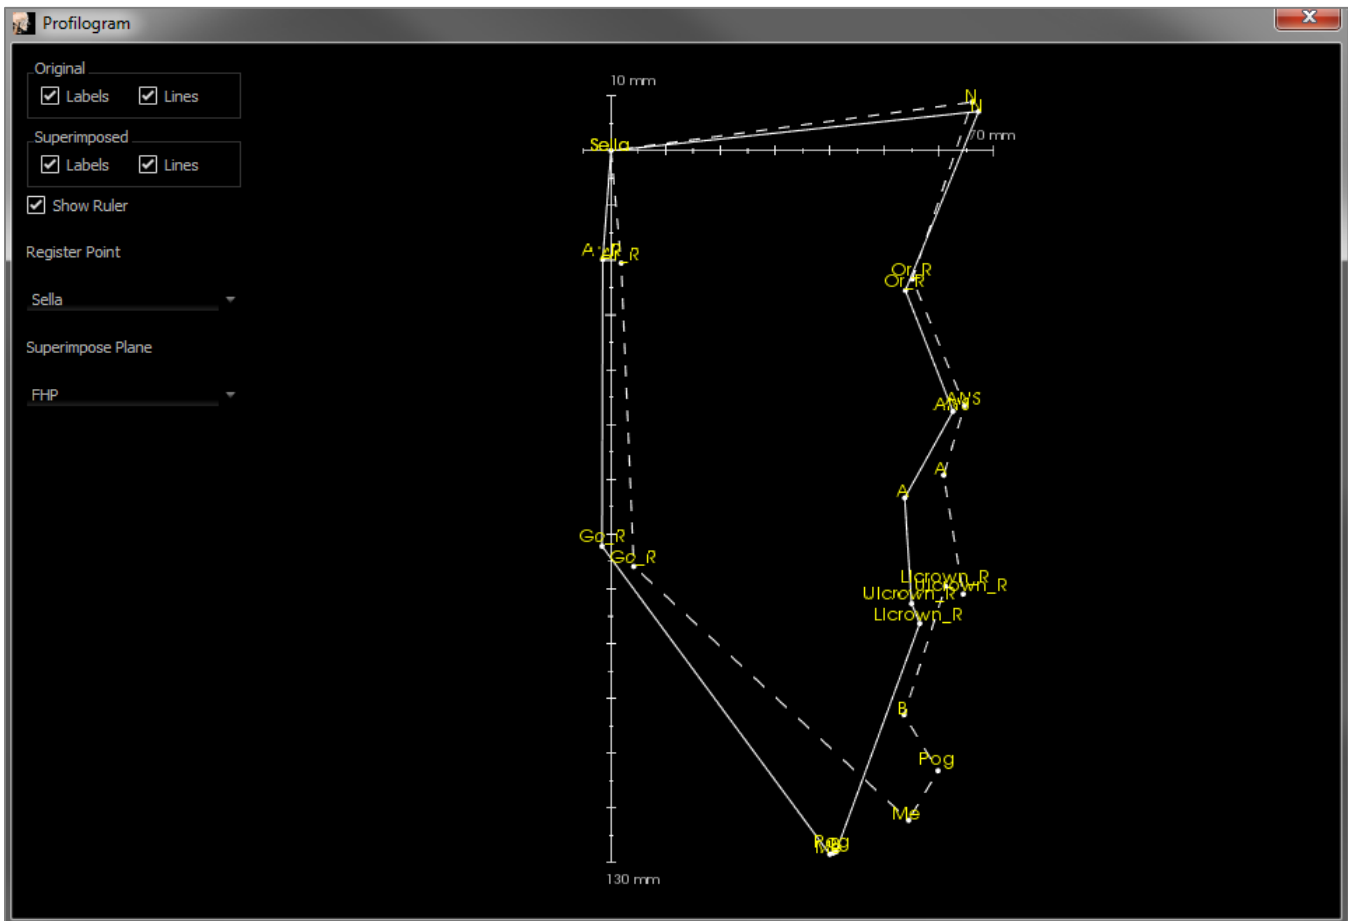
Profilogram

Original
Labels
Lines

Superimposed
Labels
Lines

Show Ruler

Register Point

Sella

Superimpose Plane

FHP

10 mm
N
N
70 mm
Sella
Ar_R
Ar_R
Or_R
Or_R
ANS
ANS
A
A
Go_R
Go_R
Llcrown_R
Ulcrown_R
Ulcrown_R
Llcrown_R
B
Pog
Me
Pog
Me
130 mm